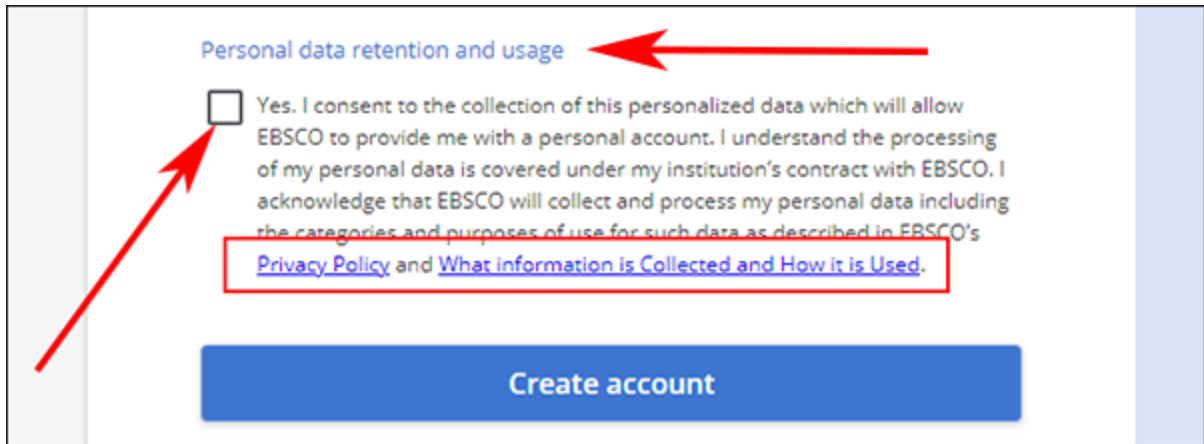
Personal data retention and usage

Yes. I consent to the collection of this personalized data which will allow EBSCO to provide me with a personal account. I understand the processing of my personal data is covered under my institution's contract with EBSCO. I acknowledge that EBSCO will collect and process my personal data including the categories and purposes of use for such data as described in EBSCO's Privacy Policy and What information is Collected and How it is Used.

Create account